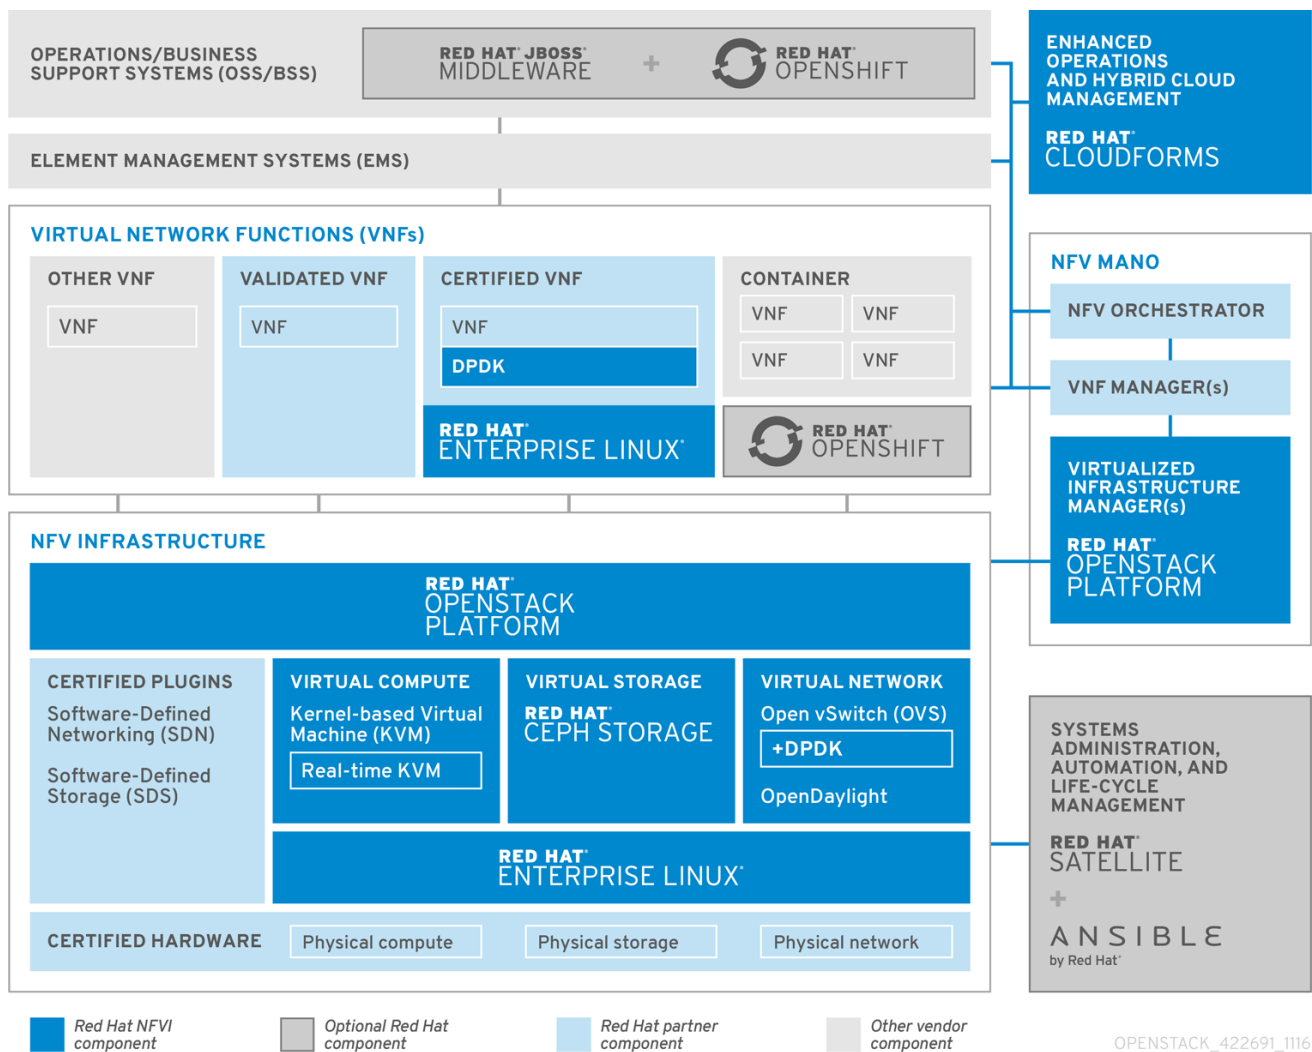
OPERATIONS/BUSINESS SUPPORT SYSTEMS (OSS/BSS)

RED HAT® JBOSS® MIDDLEWARE + RED HAT® OPENSHIFT

ENHANCED OPERATIONS AND HYBRID CLOUD MANAGEMENT

RED HAT® CLOUDFORMS

ELEMENT MANAGEMENT SYSTEMS (EMS)

VIRTUAL NETWORK FUNCTIONS (VNFs)

OTHER VNF

VNF

VALIDATED VNF

VNF

CERTIFIED VNF

VNF

DPDK

RED HAT® ENTERPRISE LINUX®

CONTAINER

VNF VNF

VNF VNF

RED HAT® OPENSHIFT

NFV MANO

NFV ORCHESTRATOR

VNF MANAGER(s)

VIRTUALIZED INFRASTRUCTURE MANAGER(s)

RED HAT® OPENSTACK PLATFORM

NFV INFRASTRUCTURE

RED HAT® OPENSTACK PLATFORM

CERTIFIED PLUGINS

Software-Defined Networking (SDN)

Software-Defined Storage (SDS)

VIRTUAL COMPUTE

Kernel-based Virtual Machine (KVM)

Real-time KVM

VIRTUAL STORAGE

RED HAT® CEPH STORAGE

VIRTUAL NETWORK

Open vSwitch (OVS)

+DPDK

OpenDaylight

RED HAT® ENTERPRISE LINUX®

CERTIFIED HARDWARE

Physical compute

Physical storage

Physical network

SYSTEMS ADMINISTRATION, AUTOMATION, AND LIFE-CYCLE MANAGEMENT

RED HAT® SATELLITE

+

ANSIBLE by Red Hat®

Red Hat NFVI component

Optional Red Hat component

Red Hat partner component

Other vendor component

OPENSTACK_422691_1116